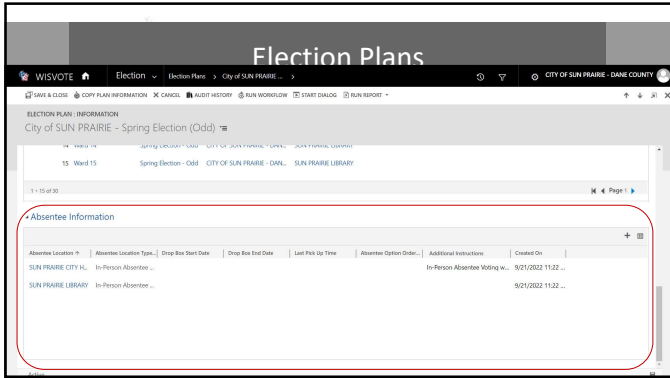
Election Plans

WISVOTE Election Election Plans > City of SUN PRAIRIE ... > CITY OF SUN PRAIRIE - DANE COUNTY

SAVE & CLOSE COPY PLAN INFORMATION CANCEL AUDIT HISTORY RUN WORKFLOW START DIALOG RUN REPORT

ELECTION PLAN : INFORMATION
City of SUN PRAIRIE - Spring Election (Odd)

14 Ward 14 Spring Election - Odd CITY OF SUN PRAIRIE - DAN... SUN PRAIRIE LIBRARY
15 Ward 15 Spring Election - Odd CITY OF SUN PRAIRIE - DAN... SUN PRAIRIE LIBRARY

1 - 15 of 30 Page 1

Absentee Information

| Absentee Location | Absentee Location Type... | Drop Box Start Date | Drop Box End Date | Last Pick Up Time | Absentee Option Order... | Additional Instructions | Created On |
|---|---|---|---|---|---|---|---|
| SUN PRAIRIE CITY H... | In-Person Absentee ... | | | | | In-Person Absentee Voting w... | 9/21/2022 11:22 ... |
| SUN PRAIRIE LIBRARY | In-Person Absentee ... | | | | | | 9/21/2022 11:22 ... |

Active